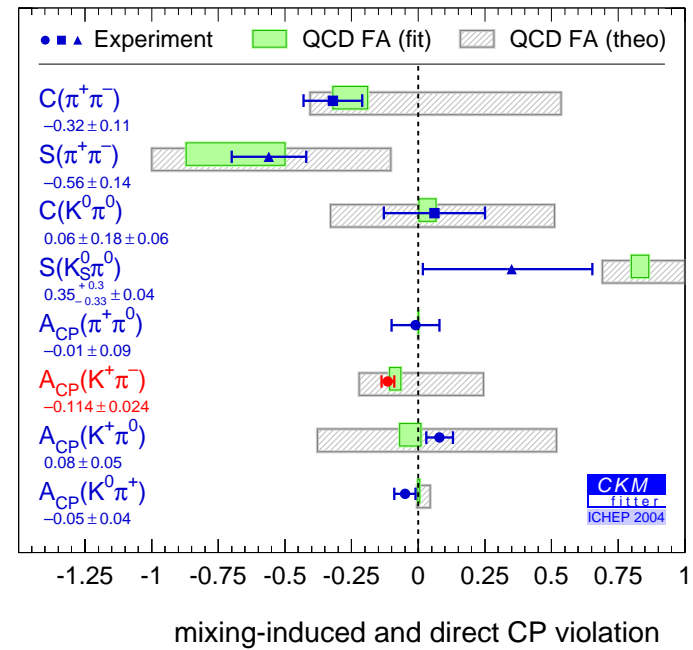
Experiment QCD FA (fit) QCD FA (theo)

$C(\pi^+\pi^-)$
$-0.32 \pm 0.11$

$S(\pi^+\pi^-)$
$-0.56 \pm 0.14$

$C(K^0\pi^0)$
$0.06 \pm 0.18 \pm 0.06$

$S(K^0_S\pi^0)$
$0.35^{+0.3}_{-0.33} \pm 0.04$

$A_{CP}(\pi^+\pi^0)$
$-0.01 \pm 0.09$

$A_{CP}(K^+\pi^-)$
$-0.114 \pm 0.024$

$A_{CP}(K^+\pi^0)$
$0.08 \pm 0.05$

$A_{CP}(K^0\pi^+)$
$-0.05 \pm 0.04$

CKM
fitter
ICHEP 2004

-1.25 -1 -0.75 -0.5 -0.25 0 0.25 0.5 0.75 1

mixing-induced and direct CP violation